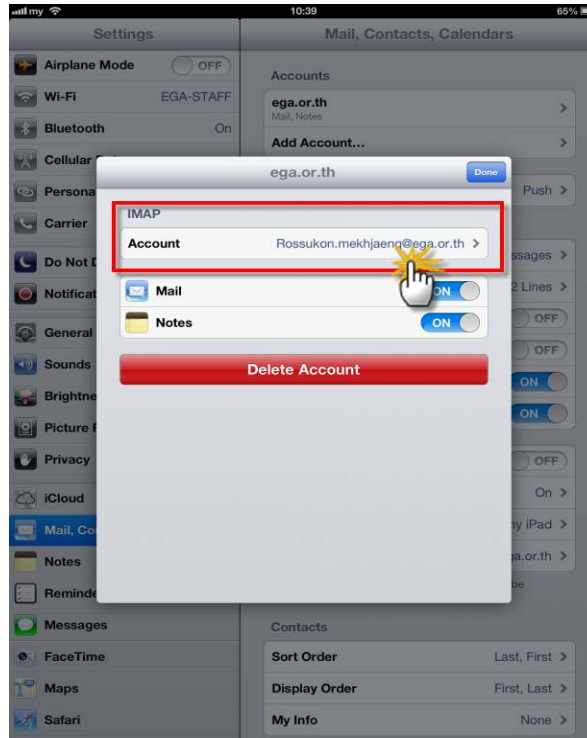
my 10:39 65%

Settings

Airplane Mode OFF

Wi-Fi EGA-STAFF

Bluetooth On

Cellular

Persona

Carrier

Do Not D

Notificat

General

Sounds

Brightne

Picture F

Privacy

iCloud

Mail, Co

Notes

Reminde

Messages

FaceTime

Maps

Safari

Mail, Contacts, Calendars

Accounts

ega.or.th
Mail, Notes

Add Account...

Push

ssages

2 Lines

OFF

OFF

ON

ON

OFF

On

y iPad

a.or.th

be

Contacts

Sort Order Last, First

Display Order First, Last

My Info None

ega.or.th Done

IMAP

Account Rossukon.mekhjaeng@ega.or.th

Mail ON

Notes ON

Delete Account